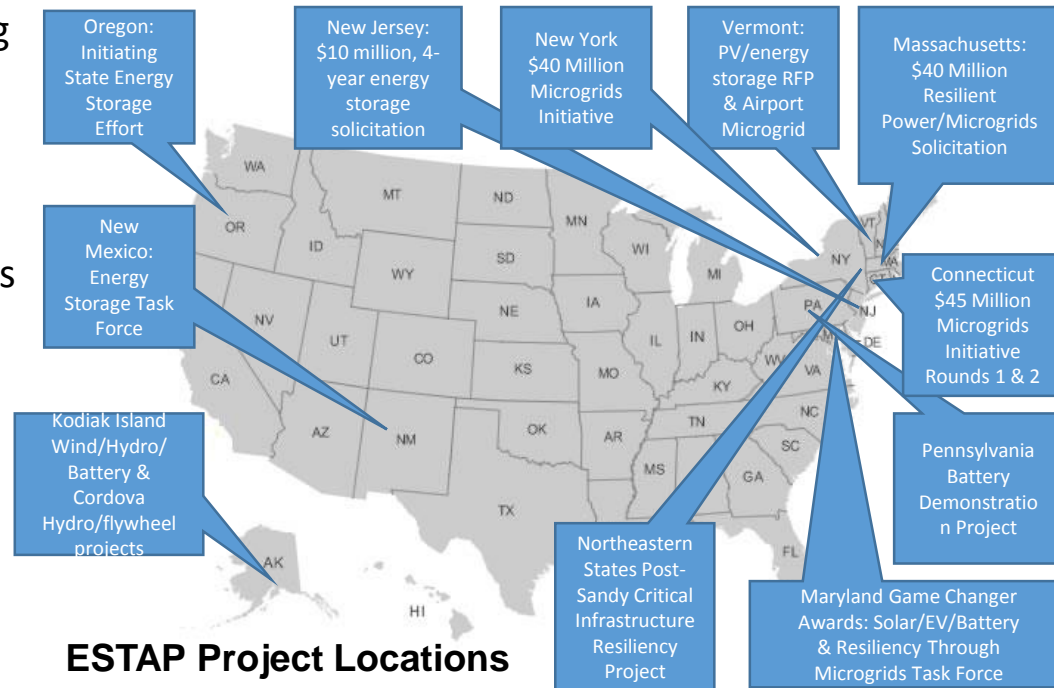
g

s

Oregon: Initiating State Energy Storage Effort

New Jersey: $10 million, 4-year energy storage solicitation

New York $40 Million Microgrids Initiative

Vermont: PV/energy storage RFP & Airport Microgrid

Massachusetts: $40 Million Resilient Power/Microgrids Solicitation

New Mexico: Energy Storage Task Force

Connecticut $45 Million Microgrids Initiative Rounds 1 & 2

Kodiak Island Wind/Hydro/ Battery & Cordova Hydro/flywheel projects

Pennsylvania Battery Demonstration Project

Northeastern States Post-Sandy Critical Infrastructure Resiliency Project

Maryland Game Changer Awards: Solar/EV/Battery & Resiliency Through Microgrids Task Force

WA OR ID MT ND MN WI MI NY VT NH MA CT RI NV WY SD IA IL IN OH PA NJ DE MD CA UT CO NE KS MO KY WV VA AZ NM OK AR TN NC SC MS AL GA TX LA FL AK HI

ESTAP Project Locations